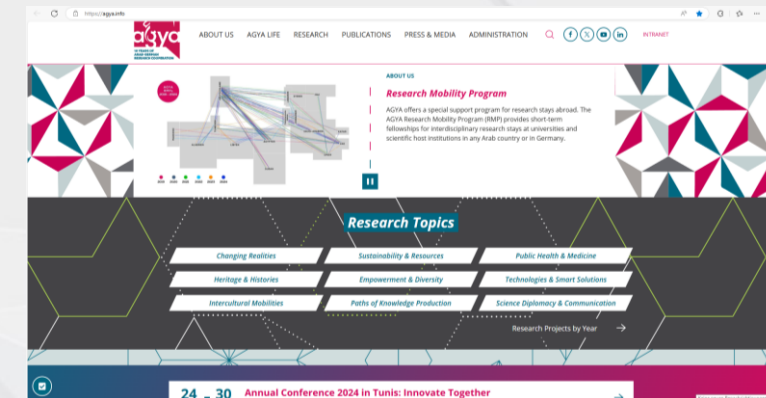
https://agya.info

agya

ABOUT US AGYA LIFE RESEARCH PUBLICATIONS PRESS & MEDIA ADMINISTRATION

INTRANET

ABOUT US

Research Mobility Program

AGYA offers a special support program for research stays abroad. The AGYA Research Mobility Program (RMP) provides short-term fellowships for interdisciplinary research stays at universities and scientific host institutions in any Arab country or in Germany.

Research Topics

Changing Realities

Sustainability & Resources

Public Health & Medicine

Heritage & Histories

Empowerment & Diversity

Technologies & Smart Solutions

Intercultural Mobilities

Paths of Knowledge Production

Science Diplomacy & Communication

Research Projects by Year

24 – 30

Annual Conference 2024 in Tunis: Innovate Together